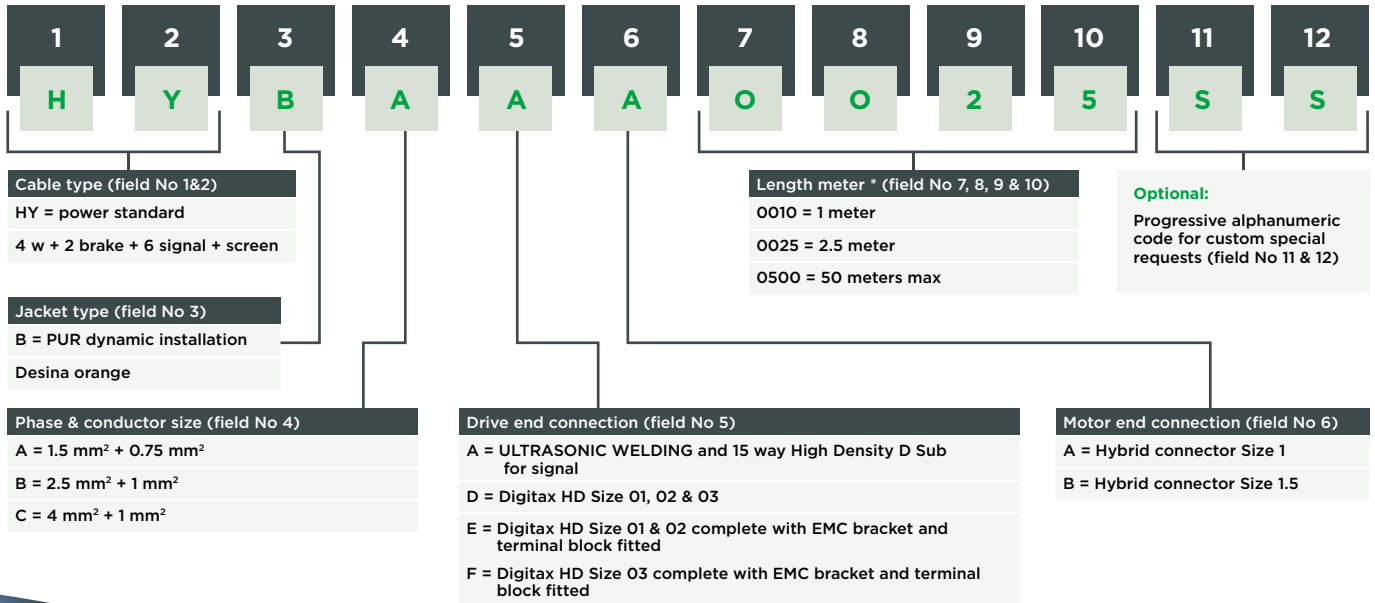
1 2 3 4 5 6 7 8 9 10 11 12

H Y B A A A O O 2 5 S S

Cable type (field No 1&2)
HY = power standard
4 w + 2 brake + 6 signal + screen

Length meter * (field No 7, 8, 9 & 10)
0010 = 1 meter
0025 = 2.5 meter
0500 = 50 meters max

Optional:
Progressive alphanumeric code for custom special requests (field No 11 & 12)

Jacket type (field No 3)
B = PUR dynamic installation
Desina orange

Phase & conductor size (field No 4)
A = 1.5 mm$^2$ + 0.75 mm$^2$
B = 2.5 mm$^2$ + 1 mm$^2$
C = 4 mm$^2$ + 1 mm$^2$

Drive end connection (field No 5)
A = ULTRASONIC WELDING and 15 way High Density D Sub for signal
D = Digitax HD Size 01, 02 & 03
E = Digitax HD Size 01 & 02 complete with EMC bracket and terminal block fitted
F = Digitax HD Size 03 complete with EMC bracket and terminal block fitted

Motor end connection (field No 6)
A = Hybrid connector Size 1
B = Hybrid connector Size 1.5